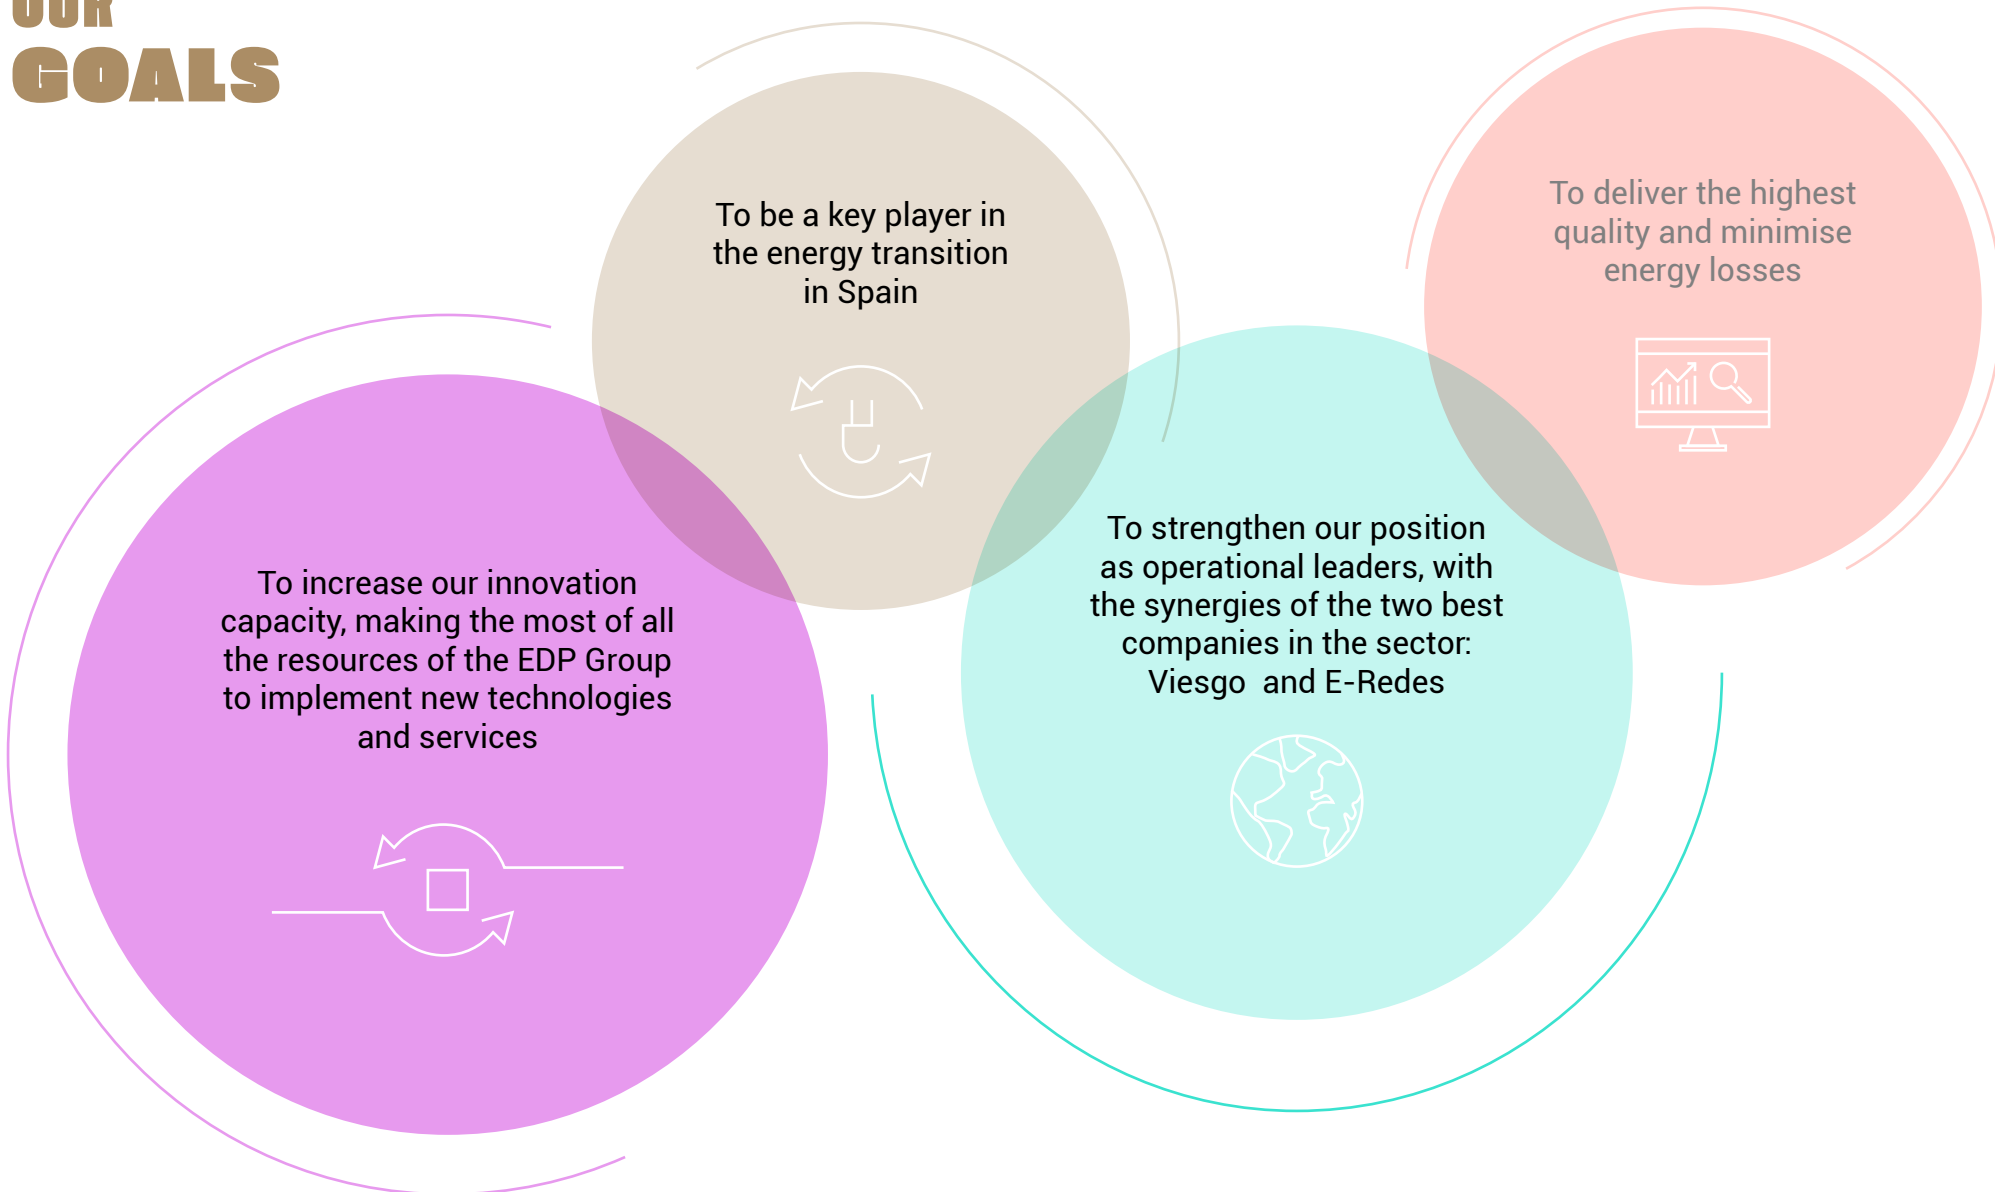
OUR
GOALS

To be a key player in the energy transition in Spain

To deliver the highest quality and minimise energy losses

To increase our innovation capacity, making the most of all the resources of the EDP Group to implement new technologies and services

To strengthen our position as operational leaders, with the synergies of the two best companies in the sector: Viesgo and E-Redes